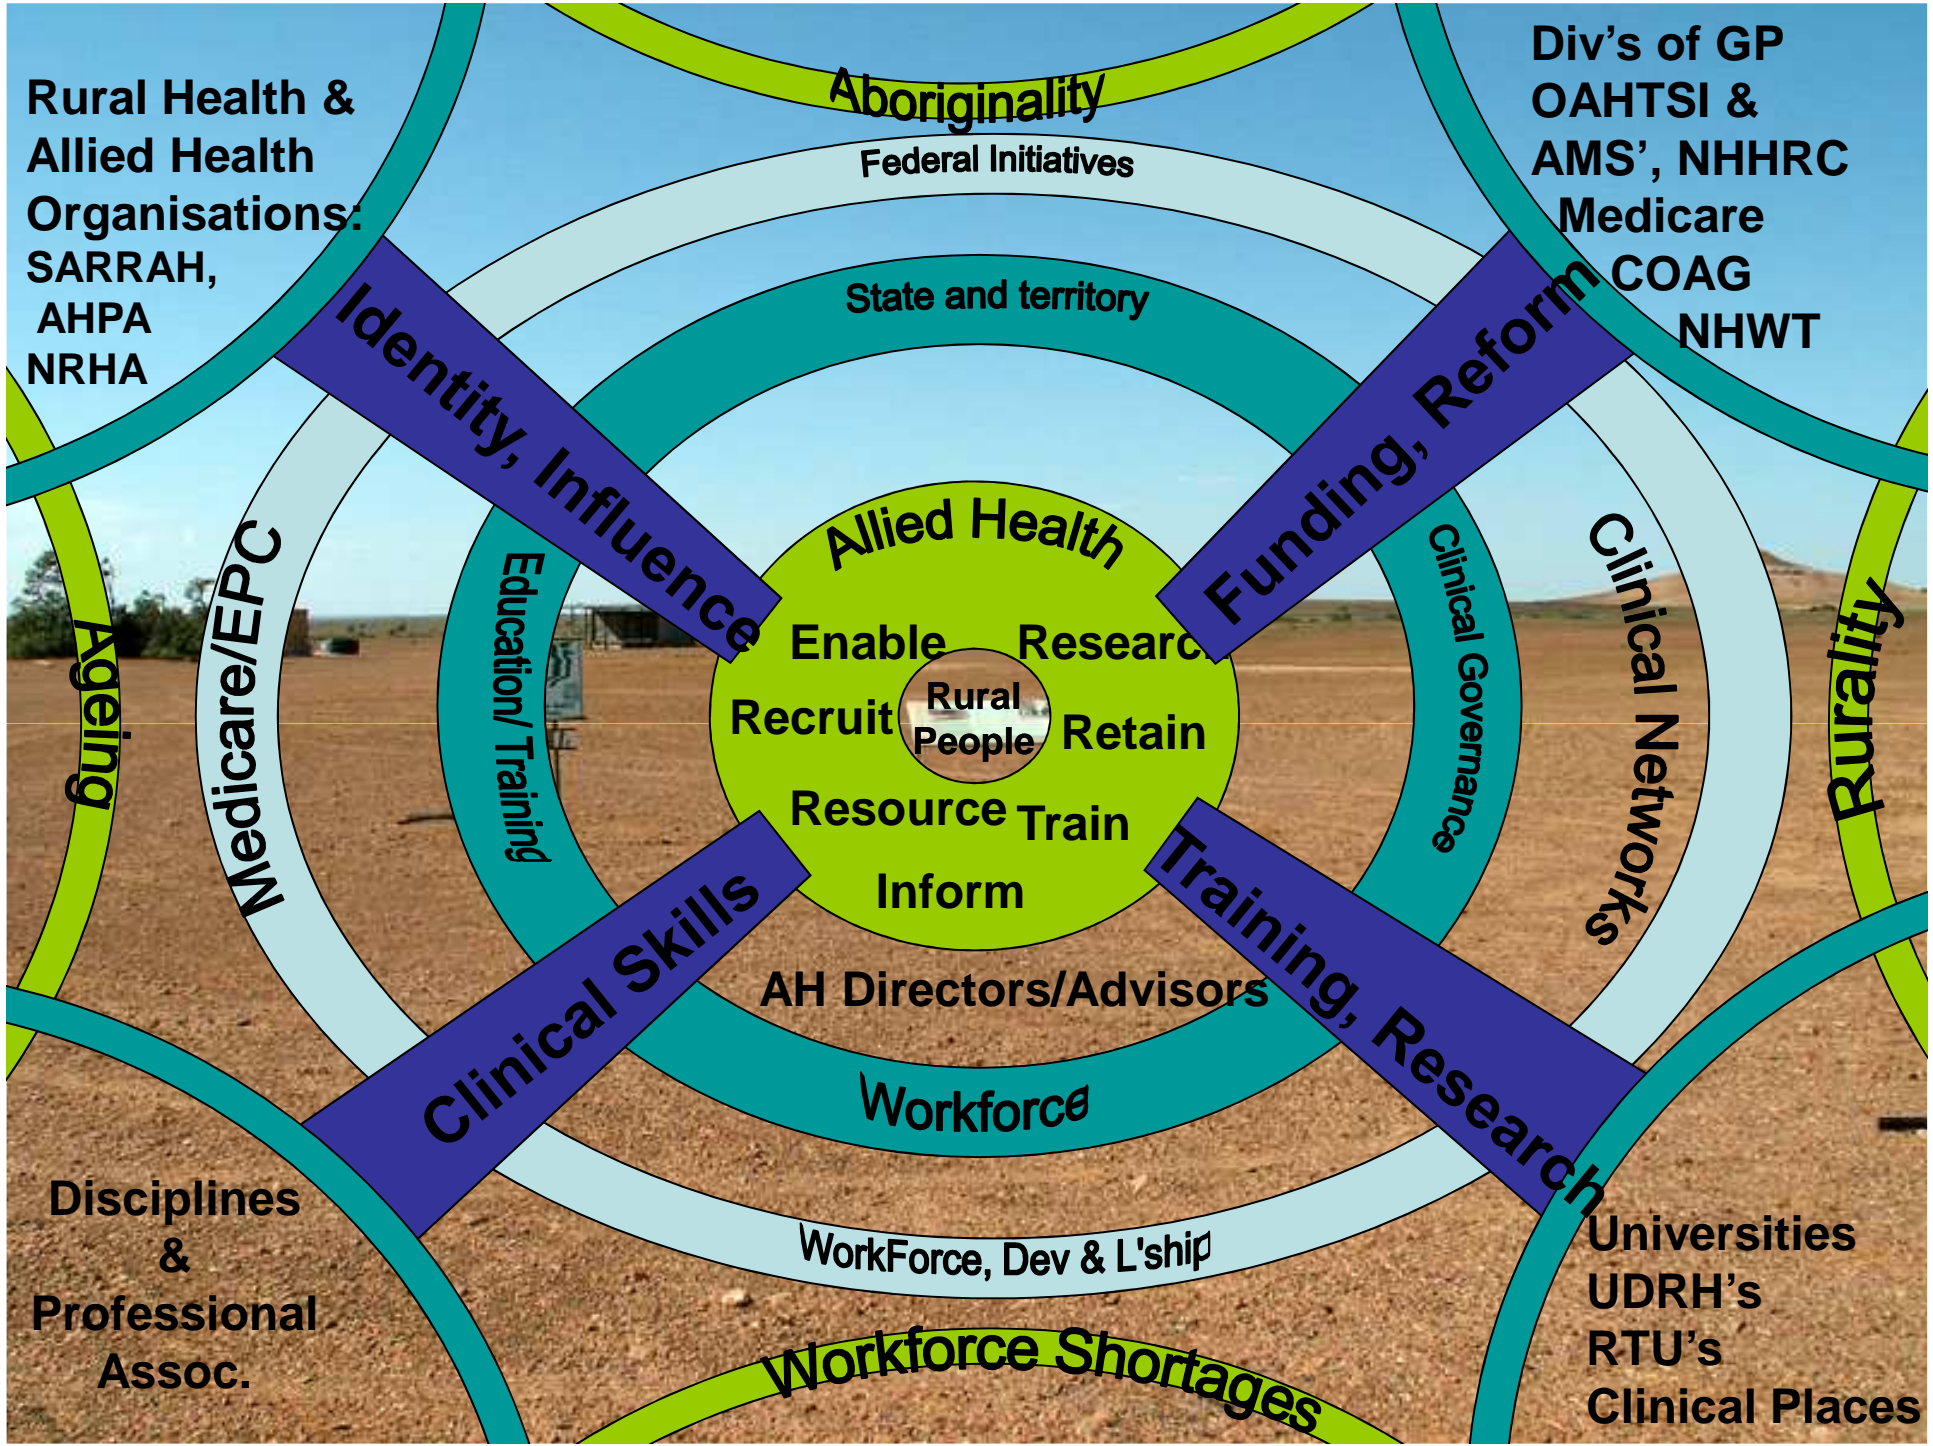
Rural Health & Allied Health Organisations: SARRAH, AHPA NRHA

Aboriginality

Federal Initiatives

Div's of GP OAHTSI & AMS', NHHRC Medicare COAG NHWT

State and territory

Identity, Influence

Funding, Reform

Allied Health

Enable

Research

Recruit

Rural People

Retain

Resource

Train

Inform

Ageing

Medicare/EPC

Education/ Training

Clinical Governance

Clinical Networks

Rurality

Clinical Skills

Training, Research

AH Directors/Advisors

Workforce

WorkForce, Dev & L'ship

Disciplines & Professional Assoc.

Workforce Shortages

Universities UDRH's RTU's Clinical Places